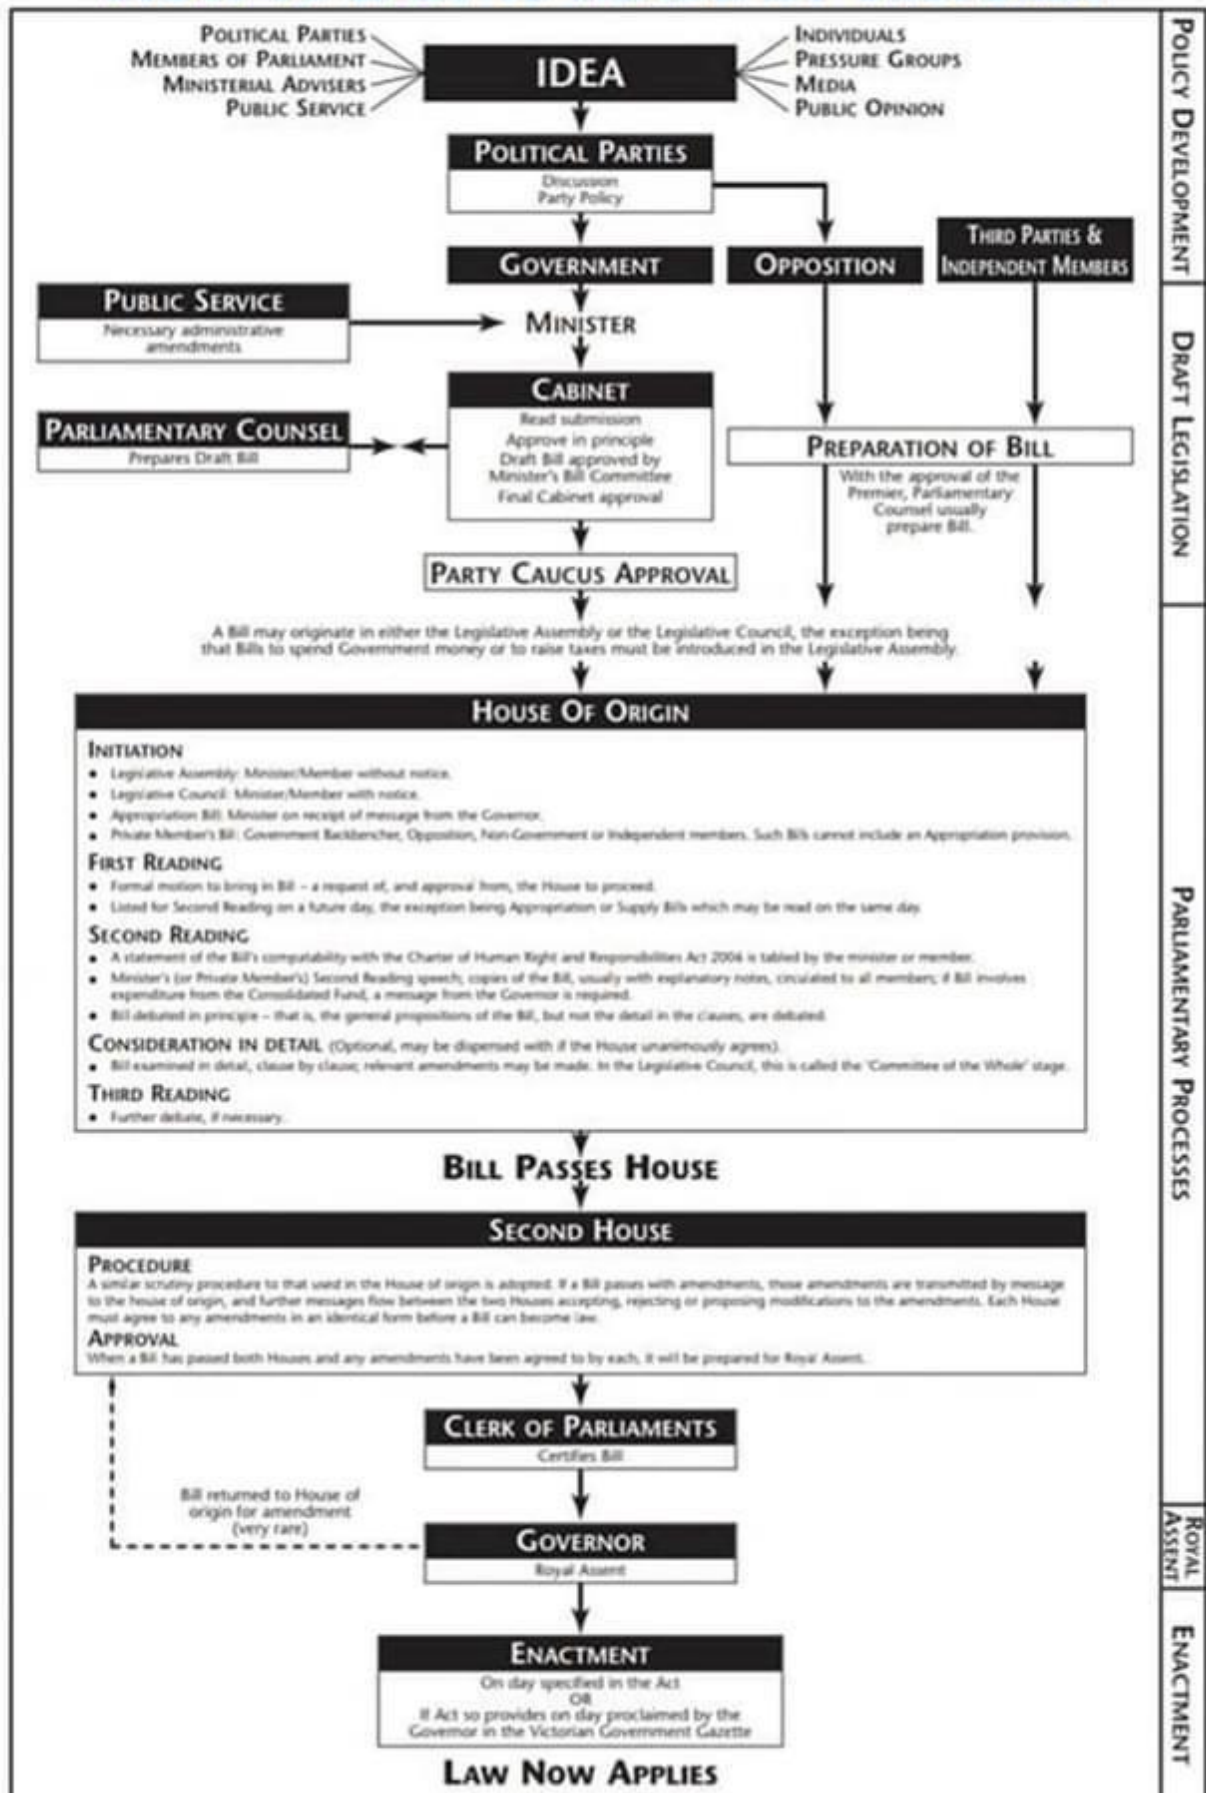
Political Parties
Members of Parliament
Ministerial Advisers
Public Service

IDEA

Individuals
Pressure Groups
Media
Public Opinion

Political Parties
Discussion
Party Policy

Government

Opposition

Third Parties & Independent Members

Public Service
Necessary administrative amendments

Minister

Cabinet
Read submission
Approve in principle
Draft Bill approved by Minister's Bill Committee
Final Cabinet approval

Parliamentary Counsel
Prepares Draft Bill

Preparation of Bill
With the approval of the Premier, Parliamentary Counsel usually prepare Bill.

Party Caucus Approval

A Bill may originate in either the Legislative Assembly or the Legislative Council, the exception being that Bills to spend Government money or to raise taxes must be introduced in the Legislative Assembly.

House Of Origin

Initiation
• Legislative Assembly: Minister/Member without notice.
• Legislative Council: Minister/Member with notice.
• Appropriation Bill: Minister on receipt of message from the Governor.
• Private Member's Bill: Government Backbencher, Opposition, Non-Government or Independent members. Such Bills cannot include an Appropriation provision.

First Reading
• Formal motion to bring in Bill – a request of, and approval from, the House to proceed.
• Listed for Second Reading on a future day, the exception being Appropriation or Supply Bills which may be read on the same day.

Second Reading
• A statement of the Bill's compatability with the Charter of Human Right and Responsibilities Act 2006 is tabled by the minister or member.
• Minister's (or Private Member's) Second Reading speech; copies of the Bill, usualy with explanatory notes, circulated to all members; if Bill involves expenditure from the Consolidated Fund, a message from the Governor is required.
• Bill debated in principle – that is, the general propositions of the Bill, but not the detail in the clauses, are debated.

Consideration in Detail (Optional, may be dispensed with if the House unanimously agrees).
• Bill examined in detail, clause by clause; relevant amendments may be made. In the Legislative Council, this is called the 'Committee of the Whole' stage.

Third Reading
• Further debate, if necessary.

Bill Passes House

Second House

Procedure
A similar scrutiny procedure to that used in the House of origin is adopted. If a Bill passes with amendments, those amendments are transmitted by message to the house of origin, and further messages flow between the two Houses accepting, rejecting or proposing modifications to the amendments. Each House must agree to any amendments in an identical form before a Bill can become law.

Approval
When a Bill has passed both Houses and any amendments have been agreed to by each, it will be prepared for Royal Assent.

Clerk of Parliaments
Certifies Bill

Bill returned to House of origin for amendment (very rare)

Governor
Royal Assent

Enactment
On day specified in the Act
OR
If Act so provides on day proclaimed by the Governor in the Victorian Government Gazette

Law Now Applies

Policy Development
Draft Legislation
Parliamentary Processes
Royal Assent
Enactment